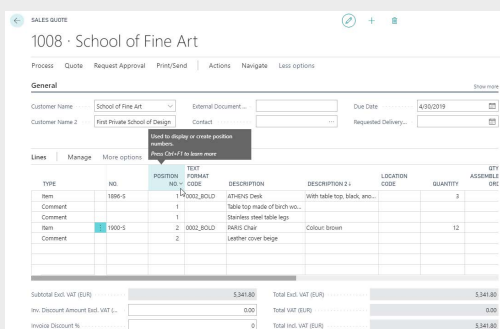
SALES QUOTE

1008 · School of Fine Art

Process Quote Request Approval Print/Send Actions Navigate Less options

General

Show more

Customer Name School of Fine Art

External Document...

Due Date 4/30/2019

Customer Name 2 First Private School of Design

Contact

Requested Delivery...

Used to display or create position numbers.
Press Ctrl+F1 to learn more

Lines Manage More options

| TYPE | NO. | POSITION NO. | TEXT FORMAT CODE | DESCRIPTION | DESCRIPTION 2 | LOCATION CODE | QUANTITY | QTY ASSEMBLE ORD |
|---|---|---|---|---|---|---|---|---|
| Item | 1896-S | 1 | 0002_BOLD | ATHENS Desk | With table top, black, ano... | | 3 | |
| Comment | | 1 | | Table top made of birch wo... | | | | |
| Comment | | 1 | | Stainless steel table legs | | | | |
| Item | 1900-S | 2 | 0002_BOLD | PARIS Chair | Colour: brown | | 12 | |
| Comment | | 2 | | Leather cover beige | | | | |

Subtotal Excl. VAT (EUR) 5,341.80
Total Excl. VAT (EUR) 5,341.80
Inv. Discount Amount Excl. VAT (... 0.00
Total VAT (EUR) 0.00
Invoice Discount % 0
Total Incl. VAT (EUR) 5,341.80